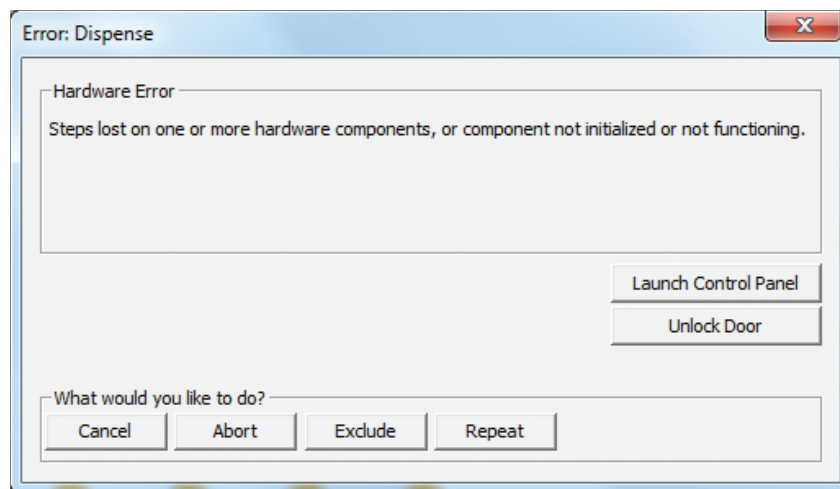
Error: Dispense

Hardware Error

Steps lost on one or more hardware components, or component not initialized or not functioning.

Launch Control Panel

Unlock Door

What would you like to do?

Cancel

Abort

Exclude

Repeat